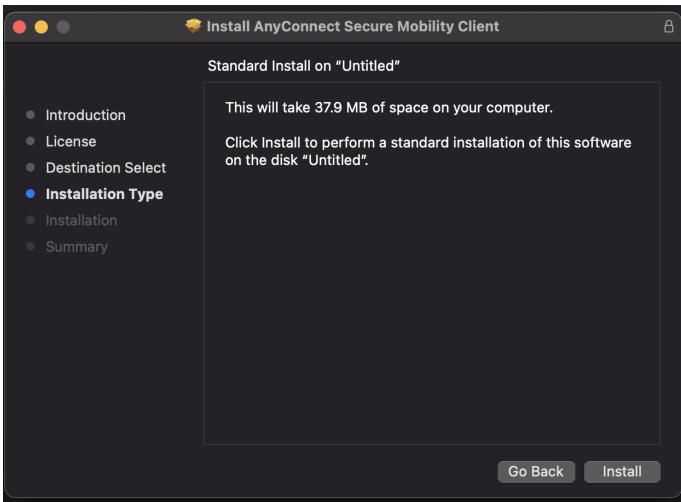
Install AnyConnect Secure Mobility Client

Standard Install on "Untitled"

Introduction
License
Destination Select
Installation Type
Installation
Summary

This will take 37.9 MB of space on your computer.

Click Install to perform a standard installation of this software on the disk "Untitled".

Go Back
Install